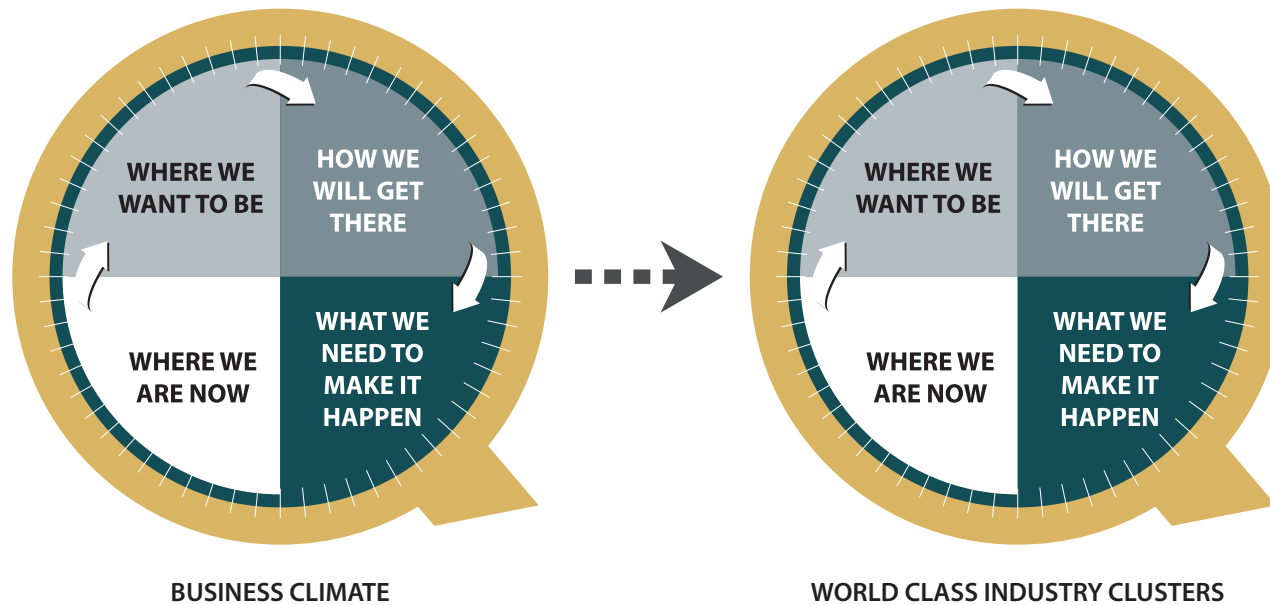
WHERE WE WANT TO BE

HOW WE WILL GET THERE

WHAT WE NEED TO MAKE IT HAPPEN

WHERE WE ARE NOW

BUSINESS CLIMATE

WHERE WE WANT TO BE

HOW WE WILL GET THERE

WHAT WE NEED TO MAKE IT HAPPEN

WHERE WE ARE NOW

WORLD CLASS INDUSTRY CLUSTERS